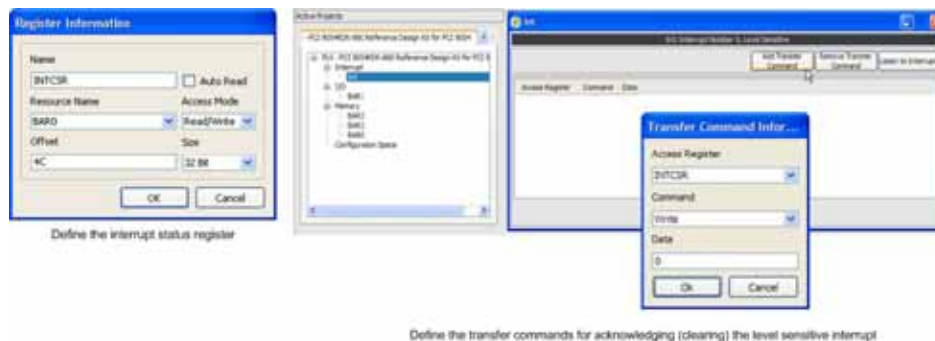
Register Information

Name
INTCSR
Auto Read
Resource Name
BAR0
Access Mode
Read/Write
Offset
4C
Size
32 Bit
OK
Cancel

Define the interrupt status register

Active Projects
PCI 9054RDK-860 Reference Design Kit for PCI 9054
PLX - PCI 9054RDK-860 Reference Design Kit for PCI 9
Interrupt
Int
I/O
BAR1
Memory
BAR2
BAR3
BAR0
Configuration Space

Int

INTA Interrupt Handler & Level Sensitive
Add Transfer Command
Remove Transfer Command
Listen to Interrupt
Access Register
Command
Data

Transfer Command Infor...
Access Register
INTCSR
Command
Write
Data
0
Ok
Cancel

Define the transfer commands for acknowledging (clearing) the level sensitive interrupt